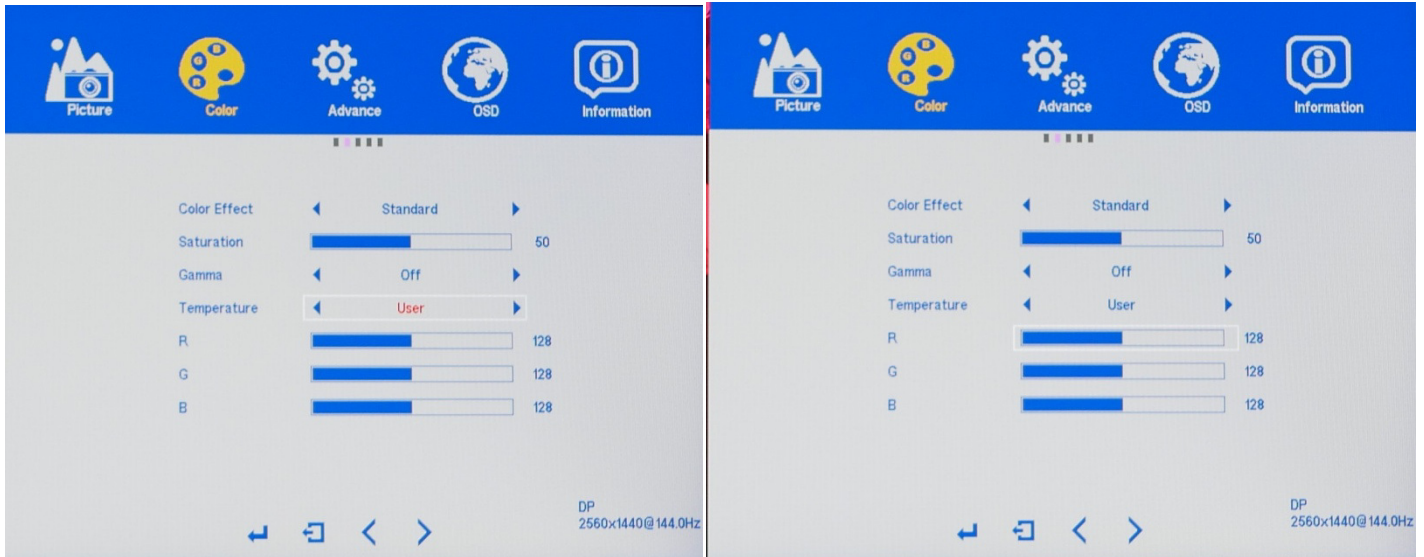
Picture Color Advance OSD Information

Color Effect ◀ Standard ▶
Saturation 50
Gamma ◀ Off ▶
Temperature ◀ User ▶
R 128
G 128
B 128

DP
2560x1440@144.0Hz

Picture Color Advance OSD Information

Color Effect ◀ Standard ▶
Saturation 50
Gamma ◀ Off ▶
Temperature ◀ User ▶
R 128
G 128
B 128

DP
2560x1440@144.0Hz